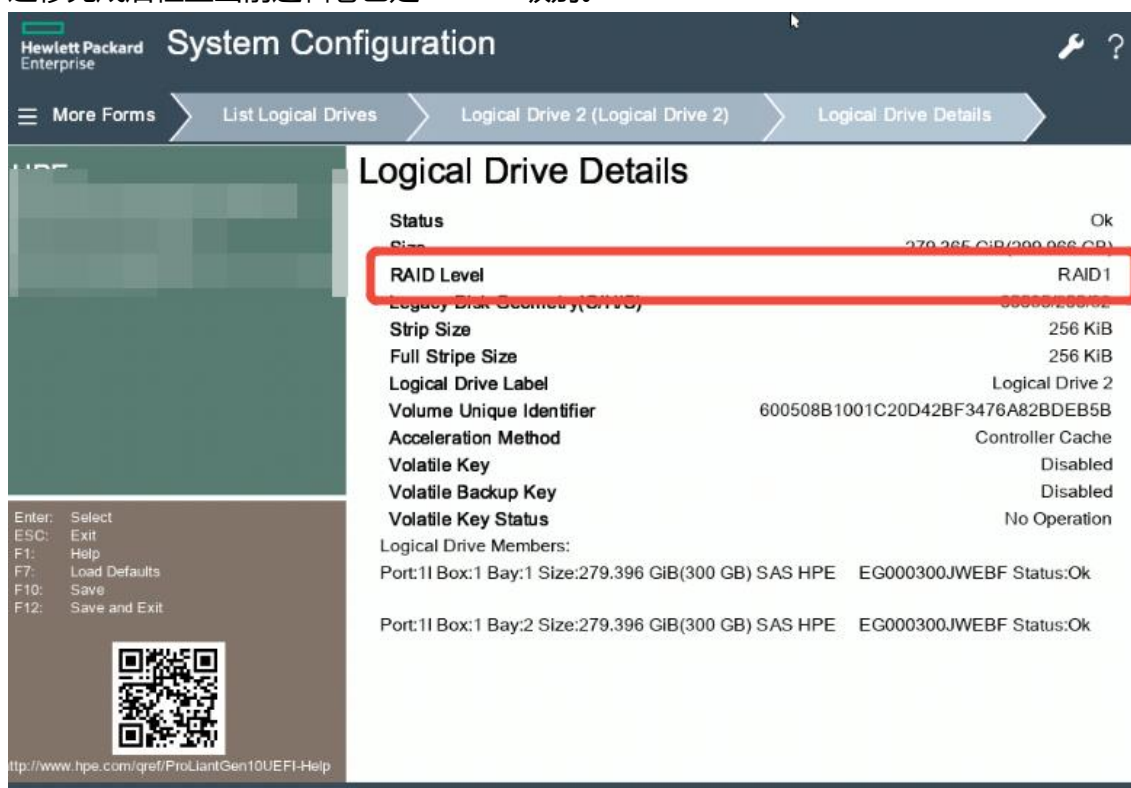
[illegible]

Hewlett Packard Enterprise System Configuration

More Forms | List Logical Drives | Logical Drive 2 (Logical Drive 2) | Logical Drive Details

HPE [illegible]

Logical Drive Details

| | |
|---|---|
| Status | Ok |
| Size | 279.365 GiB(299.966 GB) |
| RAID Level | RAID1 |
| Legacy Disk Geometry(C/H/S) | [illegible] |
| Strip Size | 256 KiB |
| Full Stripe Size | 256 KiB |
| Logical Drive Label | Logical Drive 2 |
| Volume Unique Identifier | 600508B1001C20D42BF3476A82BDEB5B |
| Acceleration Method | Controller Cache |
| Volatile Key | Disabled |
| Volatile Backup Key | Disabled |
| Volatile Key Status | No Operation |

Logical Drive Members:
Port:1I Box:1 Bay:1 Size:279.396 GiB(300 GB) SAS HPE EG000300JWEBF Status:Ok

Port:1I Box:1 Bay:2 Size:279.396 GiB(300 GB) SAS HPE EG000300JWEBF Status:Ok

Enter: Select
ESC: Exit
F1: Help
F7: Load Defaults
F10: Save
F12: Save and Exit

ttp://www.hpe.com/qref/ProLiantGen10UEFI-Help